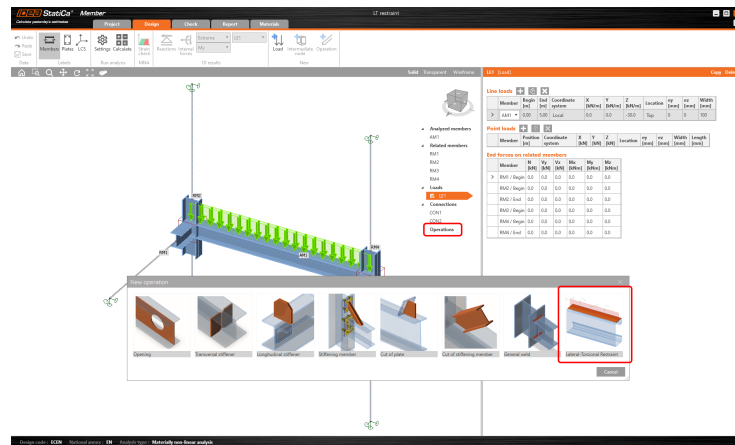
IDEA StatiCa® Member
Calculate yesterday's estimates

LT restraint

Project Design Check Report Materials

Undo Redo Save
Members Plates LCS
Settings Calculate
Strain check
Reactions Internal forces
Schemes My
LE1
Load Incompatible mode Operation

Data Labels Run analysis MNA 3D results New

Solid Transparent Wireframe

LE1 [Load]

Copy Delete

Line loads

| | Member | Begin [m] | End [m] | Coordinate system | X [kN/m] | Y [kN/m] | Z [kN/m] | Location | ey [mm] | ez [mm] | Width [mm] |
|---|---|---|---|---|---|---|---|---|---|---|---|
| > | AM1 | 0.00 | 5.00 | Local | 0.0 | 0.0 | -30.0 | Top | 0 | 0 | 100 |

Point loads

| Member | Position [m] | Coordinate system | X [kN] | Y [kN] | Z [kN] | Location | ey [mm] | ez [mm] | Width [mm] | Length [mm] |
|---|---|---|---|---|---|---|---|---|---|---|

End forces on related members

| | Member | N [kN] | Vy [kN] | Vz [kN] | Mx [kNm] | My [kNm] | Mz [kNm] |
|---|---|---|---|---|---|---|---|
| > | RM1 / Begin | 0.0 | 0.0 | 0.0 | 0.0 | 0.0 | 0.0 |
| | RM2 / Begin | 0.0 | 0.0 | 0.0 | 0.0 | 0.0 | 0.0 |
| | RM2 / End | 0.0 | 0.0 | 0.0 | 0.0 | 0.0 | 0.0 |
| | RM3 / Begin | 0.0 | 0.0 | 0.0 | 0.0 | 0.0 | 0.0 |
| | RM4 / Begin | 0.0 | 0.0 | 0.0 | 0.0 | 0.0 | 0.0 |
| | RM4 / End | 0.0 | 0.0 | 0.0 | 0.0 | 0.0 | 0.0 |

Analyzed members
AM1
Related members
RM1
RM2
RM3
RM4
Loads
LE1
Connections
CON1
CON2
Operations

RM2
RM1
AM1
RM4

New operation

Opening
Transversal stiffener
Longitudinal stiffener
Stiffening member
Cut of plate
Cut of stiffening member
General weld
Lateral-Torsional Restraint

Cancel

Design code : ECEN National annex : EN Analysis type : Materially non-linear analysis